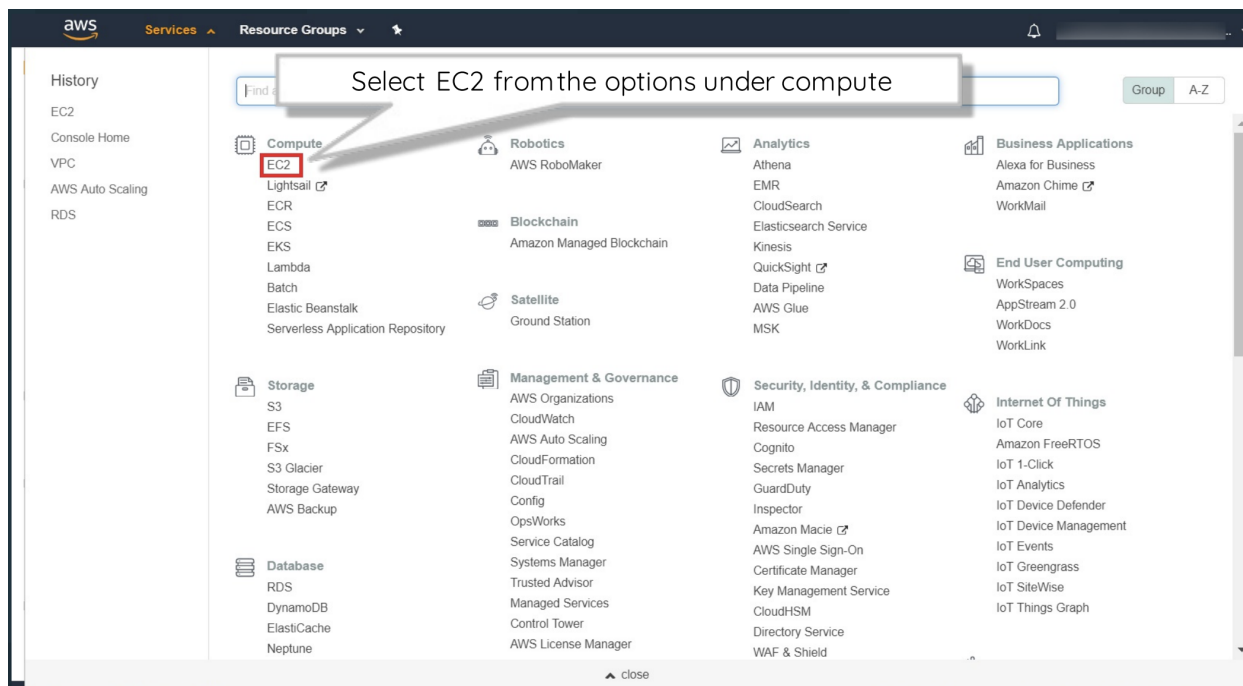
aws Services Resource Groups

History
EC2
Console Home
VPC
AWS Auto Scaling
RDS

Find a

Select EC2 from the options under compute

Group A-Z

Compute
EC2
Lightsail
ECR
ECS
EKS
Lambda
Batch
Elastic Beanstalk
Serverless Application Repository

Storage
S3
EFS
FSx
S3 Glacier
Storage Gateway
AWS Backup

Database
RDS
DynamoDB
ElastiCache
Neptune

Robotics
AWS RoboMaker

Blockchain
Amazon Managed Blockchain

Satellite
Ground Station

Management & Governance
AWS Organizations
CloudWatch
AWS Auto Scaling
CloudFormation
CloudTrail
Config
OpsWorks
Service Catalog
Systems Manager
Trusted Advisor
Managed Services
Control Tower
AWS License Manager

Analytics
Athena
EMR
CloudSearch
Elasticsearch Service
Kinesis
QuickSight
Data Pipeline
AWS Glue
MSK

Security, Identity, & Compliance
IAM
Resource Access Manager
Cognito
Secrets Manager
GuardDuty
Inspector
Amazon Macie
AWS Single Sign-On
Certificate Manager
Key Management Service
CloudHSM
Directory Service
WAF & Shield

Business Applications
Alexa for Business
Amazon Chime
WorkMail

End User Computing
WorkSpaces
AppStream 2.0
WorkDocs
WorkLink

Internet Of Things
IoT Core
Amazon FreeRTOS
IoT 1-Click
IoT Analytics
IoT Device Defender
IoT Device Management
IoT Events
IoT Greengrass
IoT SiteWise
IoT Things Graph

close